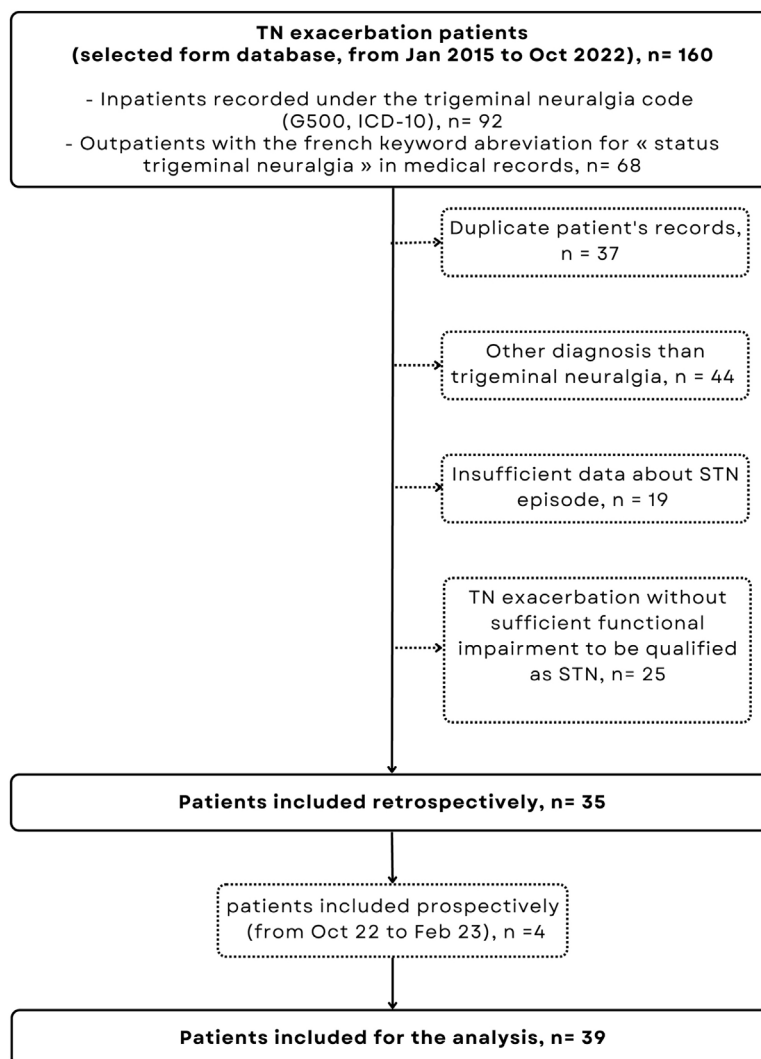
TN exacerbation patients (selected form database, from Jan 2015 to Oct 2022), n= 160

- Inpatients recorded under the trigeminal neuralgia code (G500, ICD-10), n= 92
- Outpatients with the french keyword abreviation for « status trigeminal neuralgia » in medical records, n= 68

Duplicate patient's records, n = 37

Other diagnosis than trigeminal neuralgia, n = 44

Insufficient data about STN episode, n = 19

TN exacerbation without sufficient functional impairment to be qualified as STN, n= 25

Patients included retrospectively, n= 35

patients included prospectively (from Oct 22 to Feb 23), n =4

Patients included for the analysis, n= 39